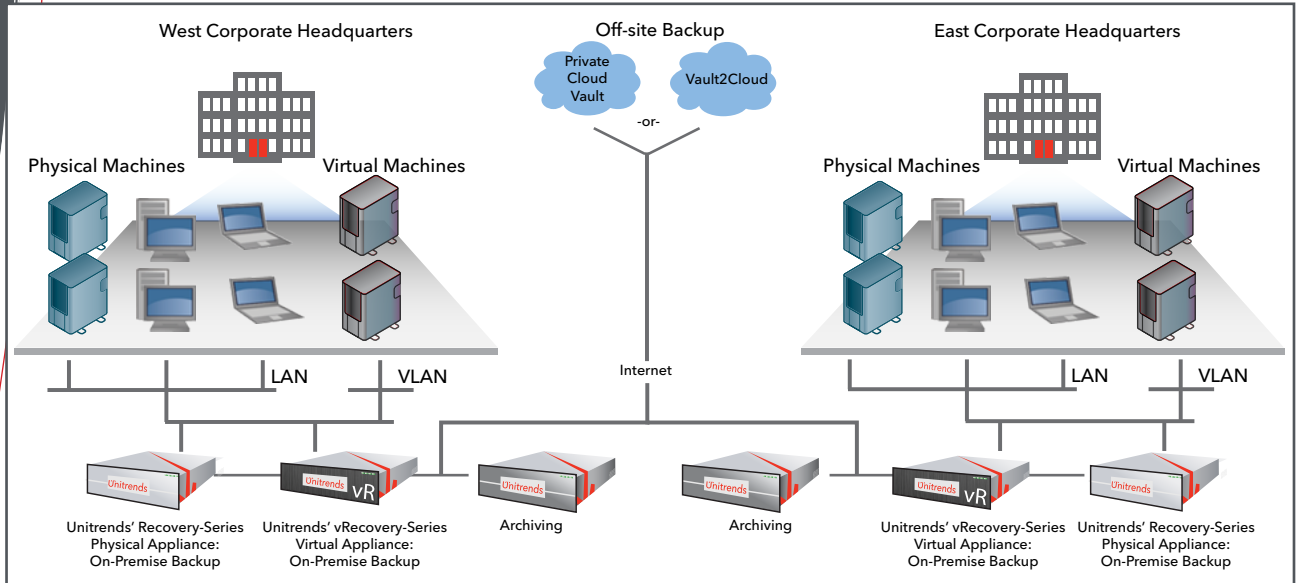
West Corporate Headquarters

Off-site Backup

Private Cloud Vault

-or-

Vault2Cloud

East Corporate Headquarters

Physical Machines

Virtual Machines

Physical Machines

Virtual Machines

LAN

VLAN

Internet

LAN

VLAN

Unitrends

Unitrends vR

Unitrends

Unitrends

Unitrends vR

Unitrends

Unitrends' Recovery-Series Physical Appliance: On-Premise Backup

Unitrends' vRecovery-Series Virtual Appliance: On-Premise Backup

Archiving

Archiving

Unitrends' vRecovery-Series Virtual Appliance: On-Premise Backup

Unitrends' Recovery-Series Physical Appliance: On-Premise Backup